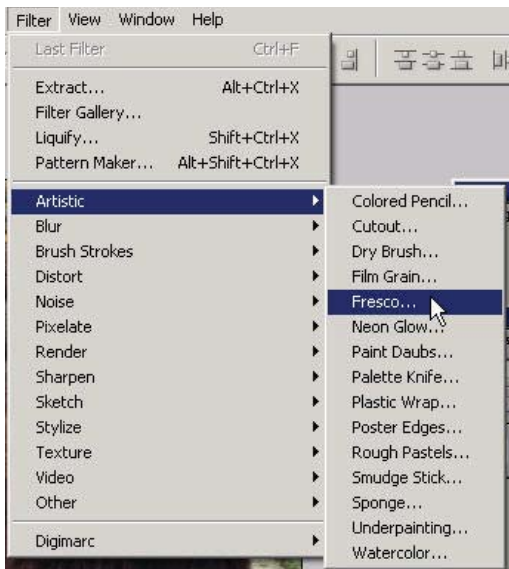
Filter View Window Help

Last Filter Ctrl+F

Extract... Alt+Ctrl+X
Filter Gallery...
Liquify... Shift+Ctrl+X
Pattern Maker... Alt+Shift+Ctrl+X

Artistic
Blur
Brush Strokes
Distort
Noise
Pixelate
Render
Sharpen
Sketch
Stylize
Texture
Video
Other

Digimarc

Colored Pencil...
Cutout...
Dry Brush...
Film Grain...
Fresco...
Neon Glow...
Paint Daubs...
Palette Knife...
Plastic Wrap...
Poster Edges...
Rough Pastels...
Smudge Stick...
Sponge...
Underpainting...
Watercolor...